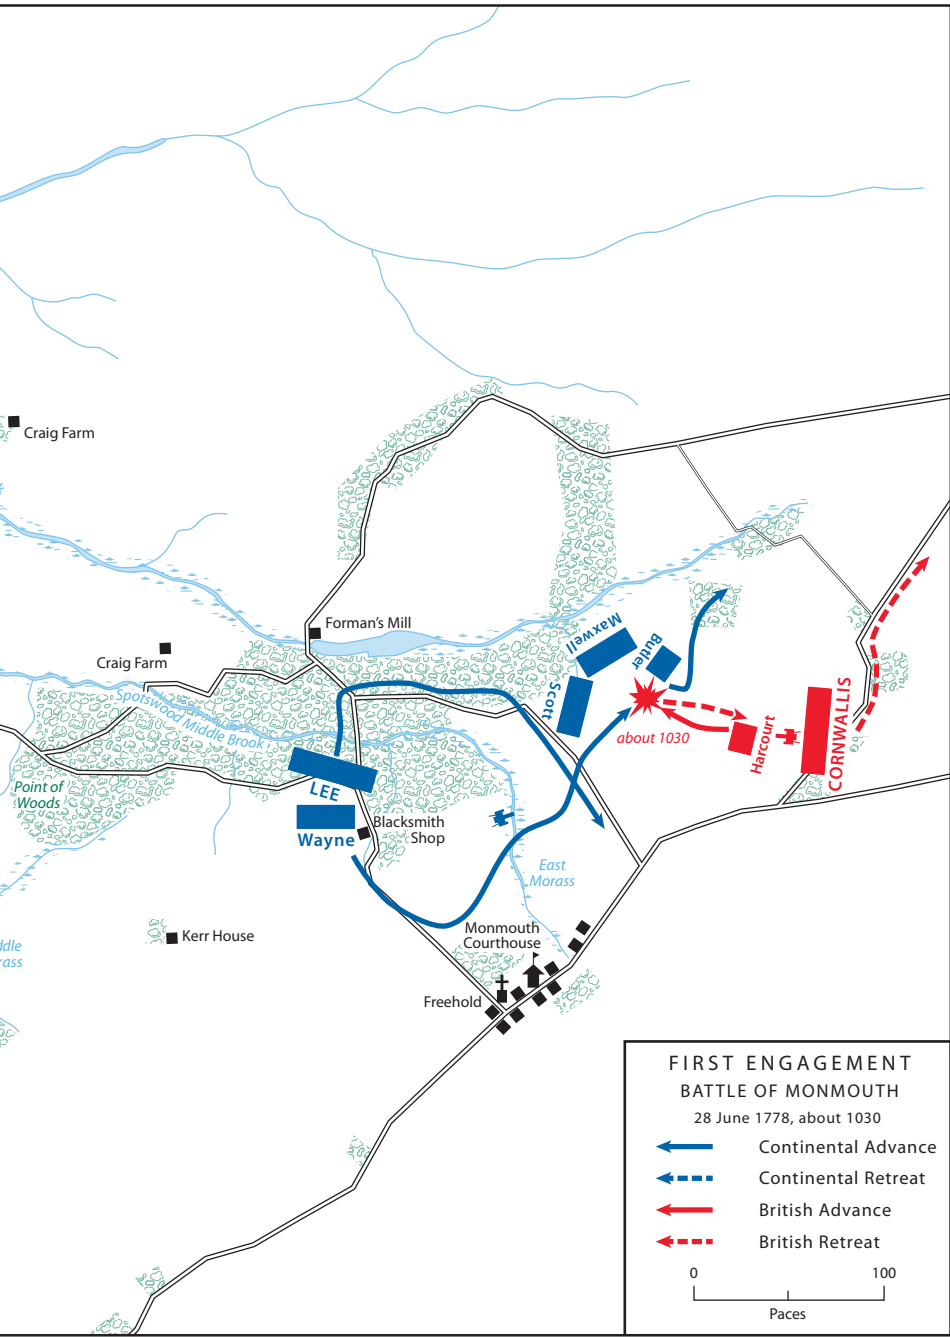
Craig Farm

Forman's Mill

Craig Farm

Spotswood Middle Brook

Point of Woods

Maxwell

Butler

Scott

about 1030

Harcourt

CORNWALLIS

LEE

Wayne

Blacksmith Shop

East Morass

Kerr House

ddle
rass

Monmouth Courthouse

Freehold

FIRST ENGAGEMENT
BATTLE OF MONMOUTH
28 June 1778, about 1030

Continental Advance
Continental Retreat
British Advance
British Retreat

0
100
Paces